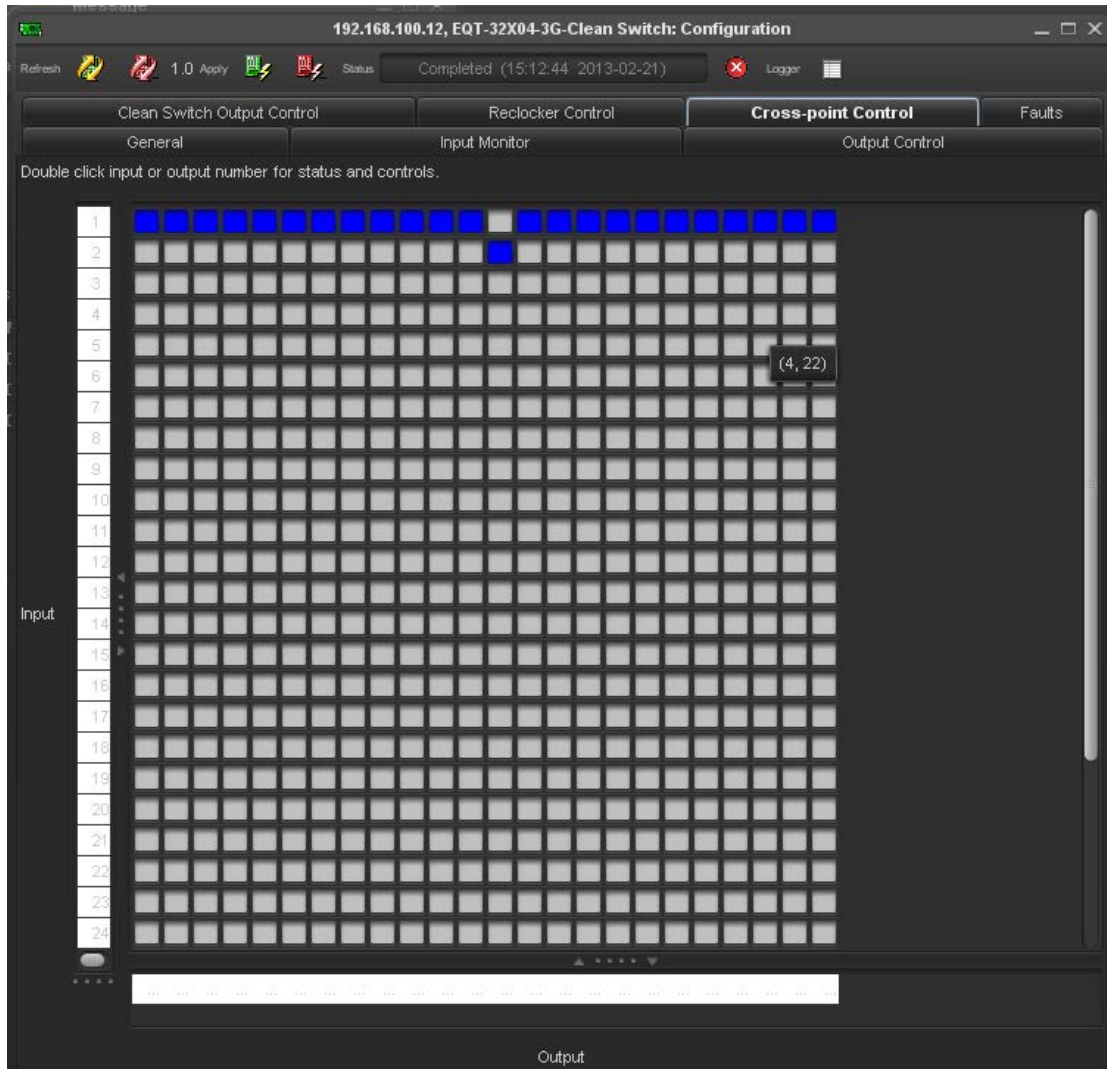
192.168.100.12, EQT-32X04-3G-Clean Switch: Configuration

Refresh 1.0 Apply Status Completed (15:12:44 2013-02-21) Logger

Clean Switch Output Control | Reclocker Control | Cross-point Control | Faults

General | Input Monitor | Output Control

Double click input or output number for status and controls.

1
2
3
4
5
6
7
8
9
10
11
12
13
14
15
16
17
18
19
20
21
22
23
24

(4, 22)

Input

Output